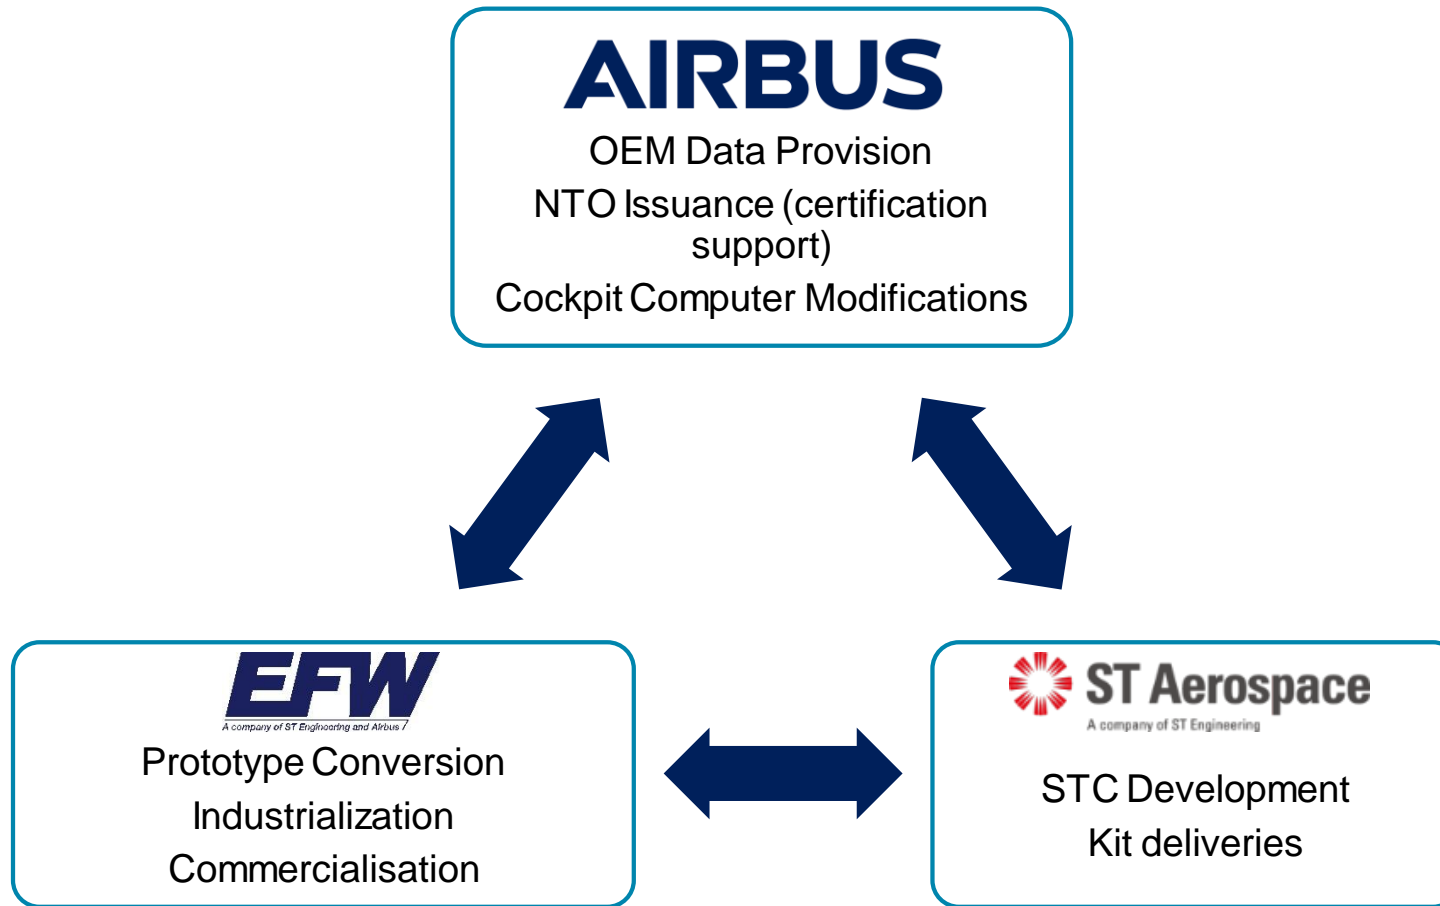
AIRBUS

OEM Data Provision

NTO Issuance (certification support)

Cockpit Computer Modifications

EFW

A company of ST Engineering and Airbus

Prototype Conversion

Industrialization

Commercialisation

ST Aerospace

A company of ST Engineering

STC Development

Kit deliveries